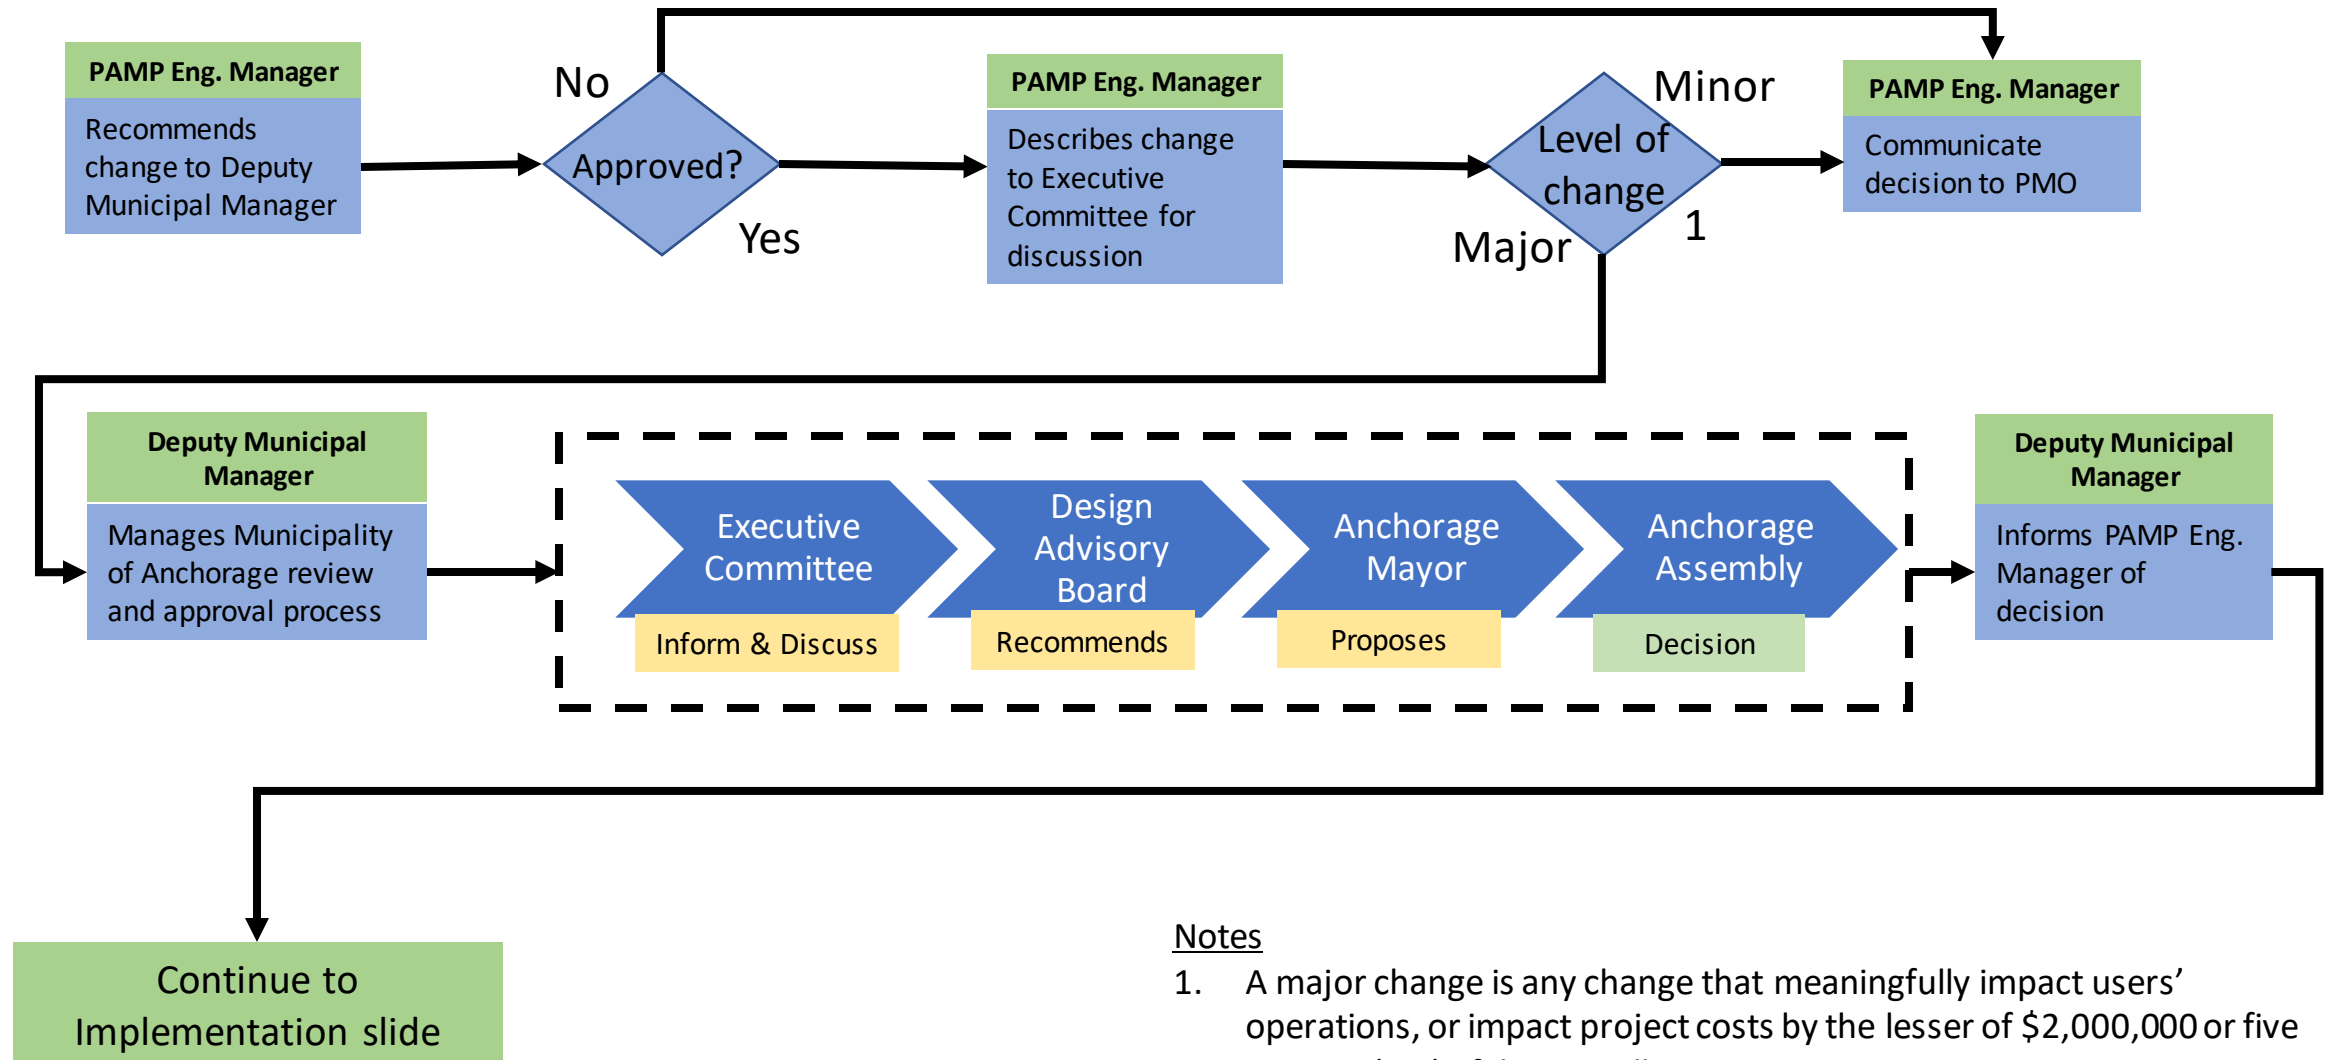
PAMP Eng. Manager

Recommends change to Deputy Municipal Manager

No

Approved?

Yes

PAMP Eng. Manager

Describes change to Executive Committee for discussion

Level of change

Minor

Major

1

PAMP Eng. Manager

Communicate decision to PMO

Deputy Municipal Manager

Manages Municipality of Anchorage review and approval process

Executive Committee

Inform & Discuss

Design Advisory Board

Recommends

Anchorage Mayor

Proposes

Anchorage Assembly

Decision

Deputy Municipal Manager

Informs PAMP Eng. Manager of decision

Continue to Implementation slide

Notes

1. A major change is any change that meaningfully impact users' operations, or impact project costs by the lesser of \$2,000,000 or five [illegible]